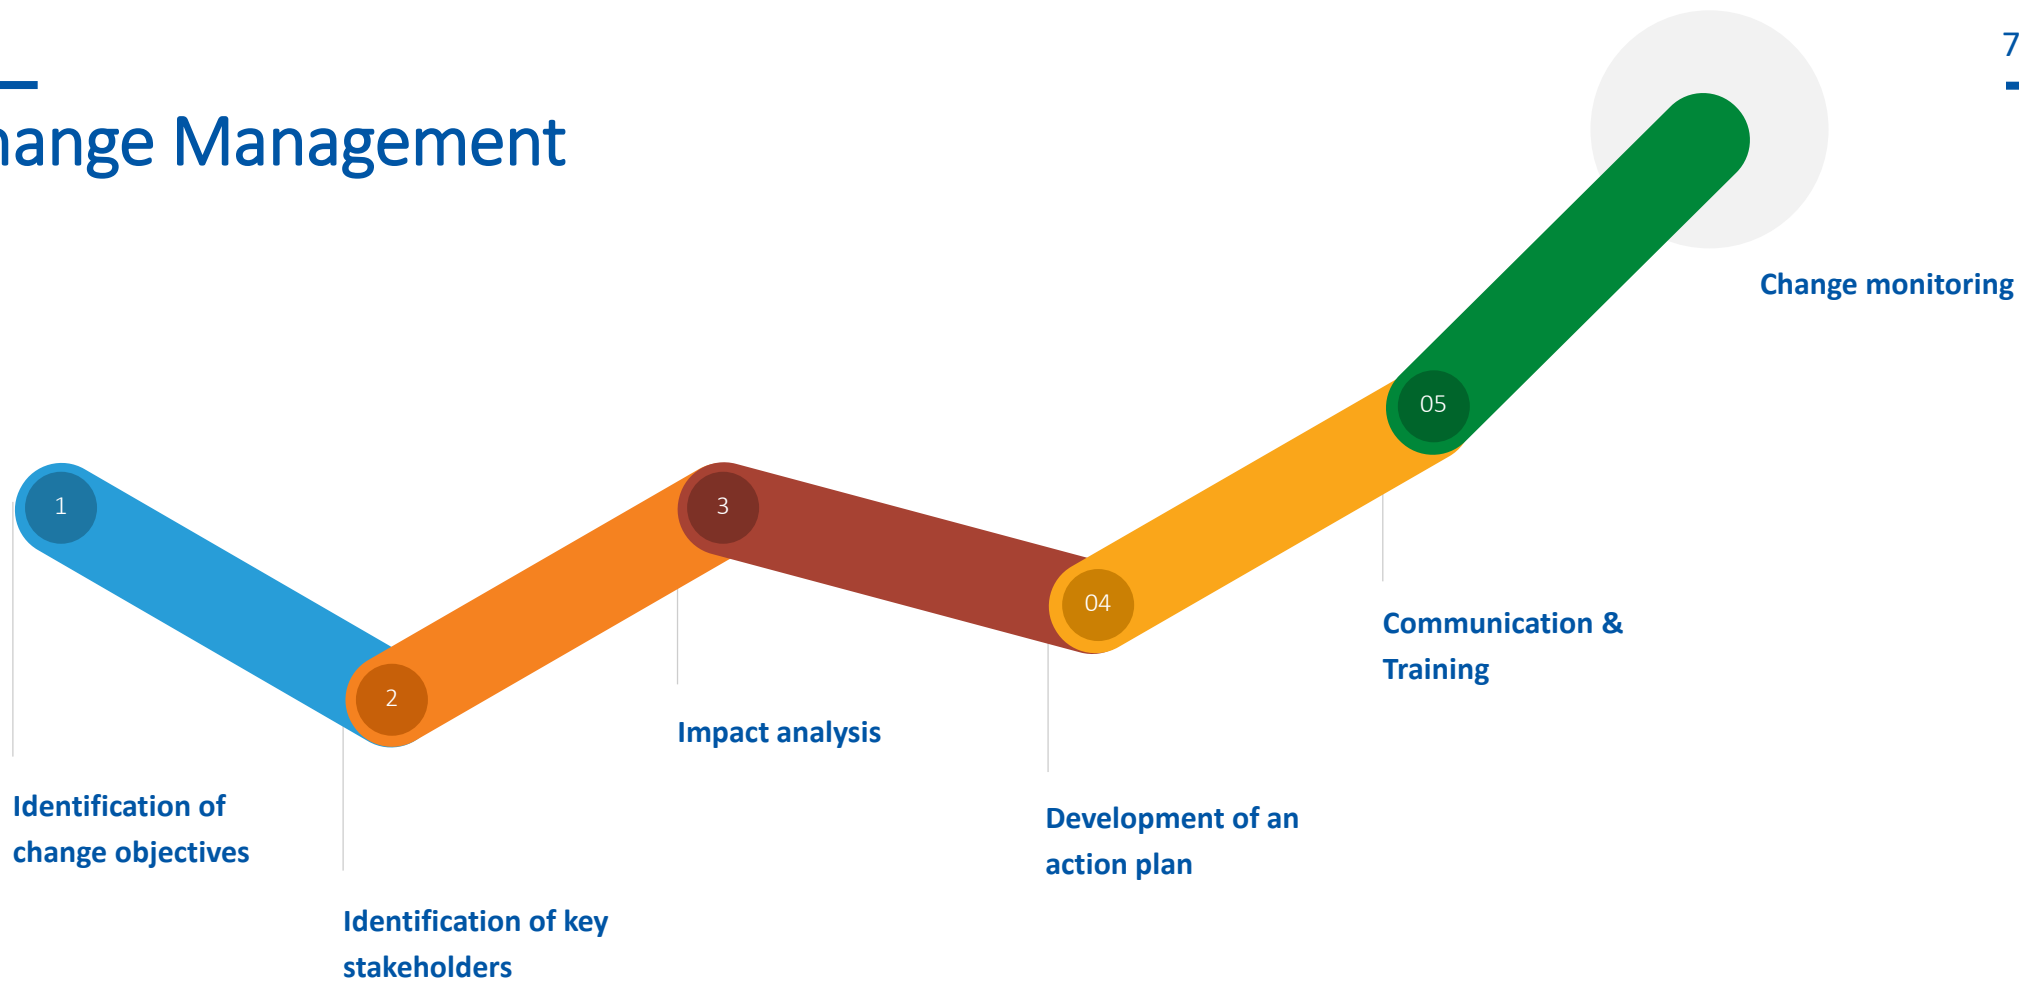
ange Management

7

1

2

3

04

05

Change monitoring

Communication & Training

Impact analysis

Identification of change objectives

Development of an action plan

Identification of key stakeholders